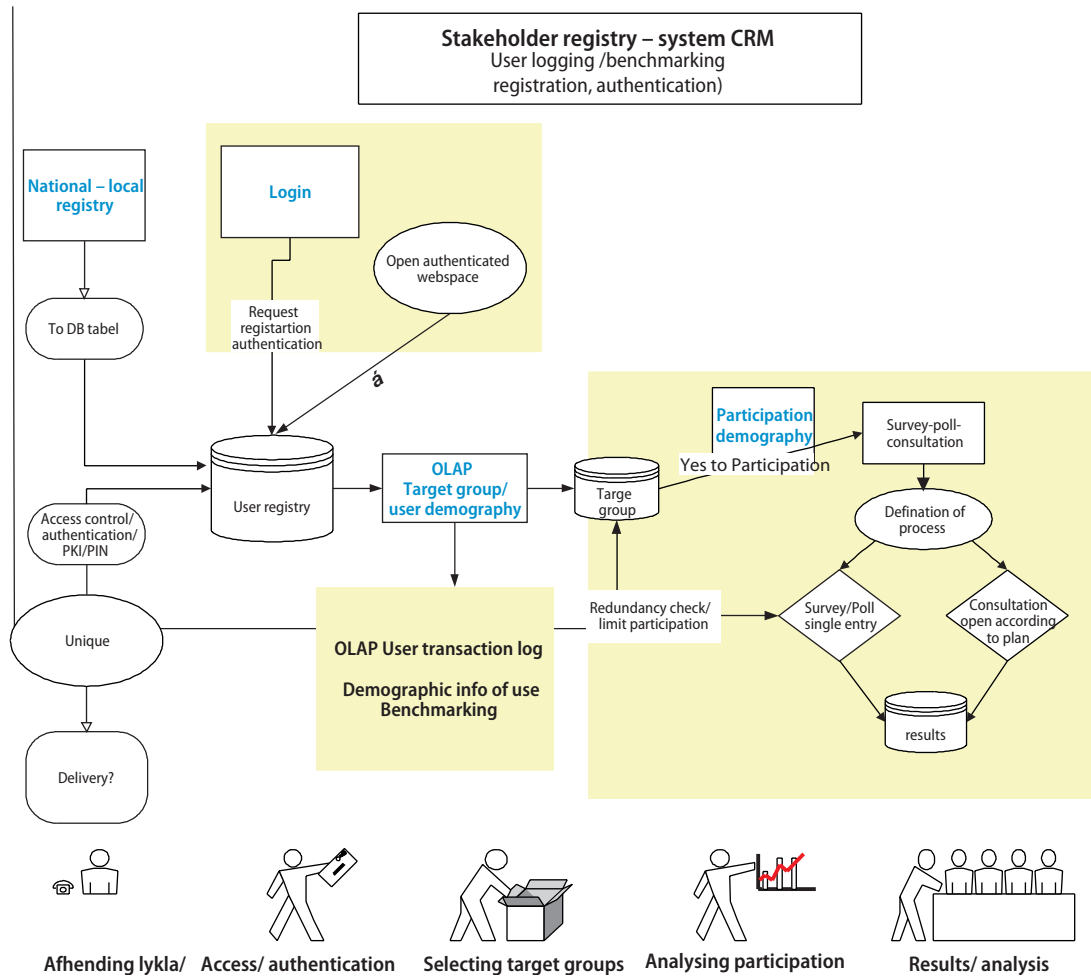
Stakeholder registry – system CRM
User logging /benchmarking registration, authentication)

National – local registry

To DB tabel

Login

Request registartion authentication

Open authenticated webspace

á

User registry

Access control/ authentication/ PKI/PIN

OLAP Target group/ user demography

Targe group

Participation demography

Yes to Participation

Survey-poll-consultation

Defination of process

Unique

OLAP User transaction log

Demographic info of use Benchmarking

Redundancy check/ limit participation

Survey/Poll single entry

Consultation open according to plan

results

Delivery?

Afhending lykla/

Access/ authentication

Selecting target groups

Analysing participation

Results/ analysis